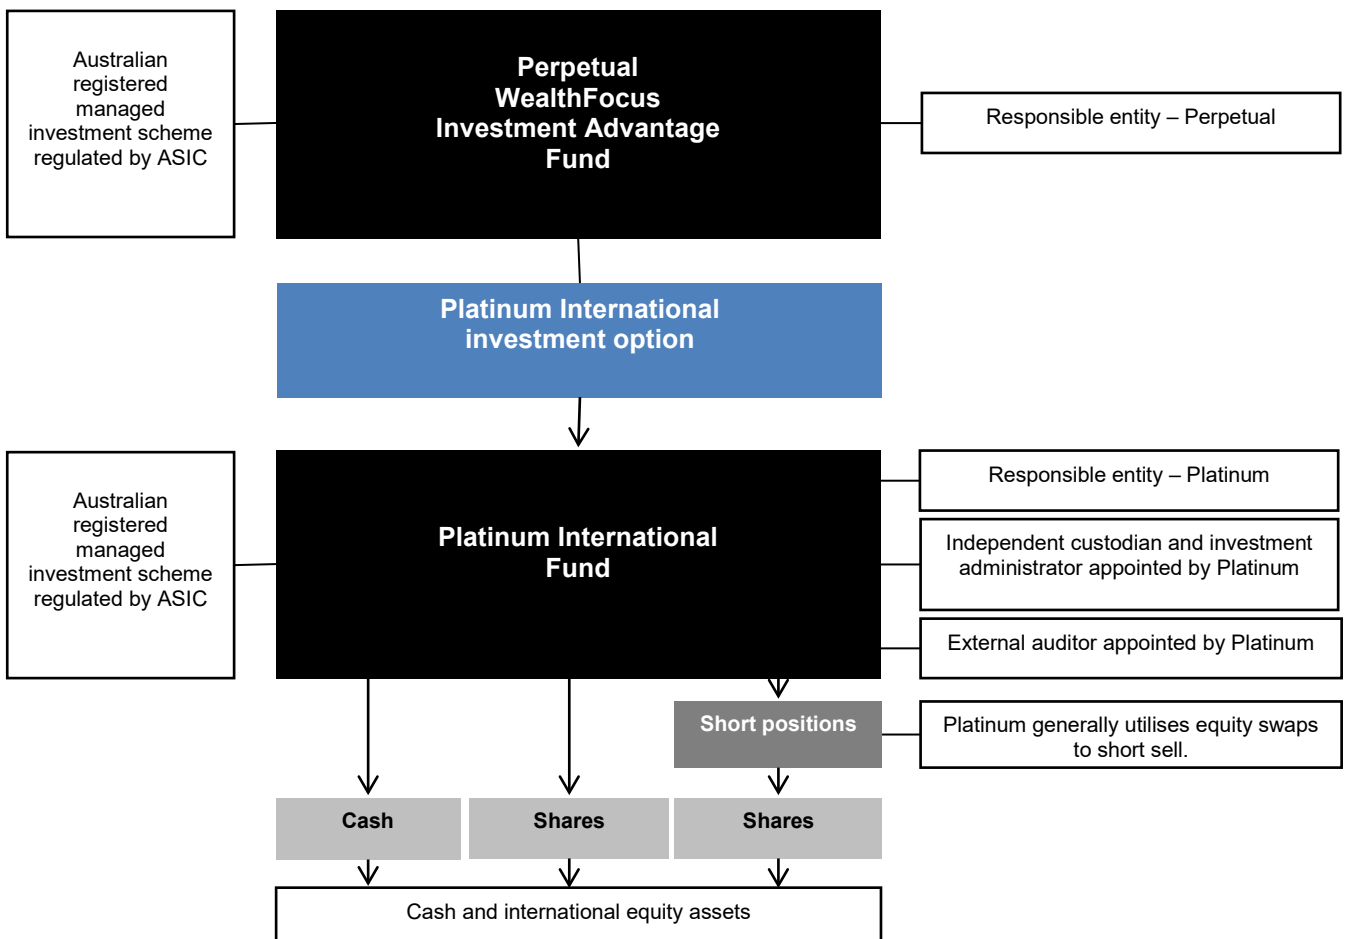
Australian registered managed investment scheme regulated by ASIC

Perpetual WealthFocus Investment Advantage Fund

Responsible entity – Perpetual

Platinum International investment option

Australian registered managed investment scheme regulated by ASIC

Platinum International Fund

Responsible entity – Platinum

Independent custodian and investment administrator appointed by Platinum

External auditor appointed by Platinum

Short positions

Platinum generally utilises equity swaps to short sell.

Cash

Shares

Shares

Cash and international equity assets